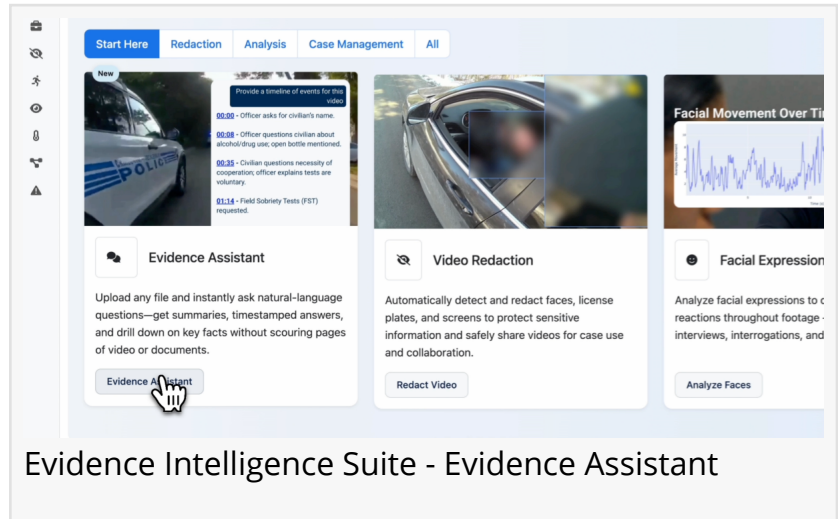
Start Here | Redaction | Analysis | Case Management | All

New

POLICE

Provide a timeline of events for this video

00:00 - Officer asks for civilian's name.

00:08 - Officer questions civilian about alcohol/drug use; open bottle mentioned.

00:35 - Civilian questions necessity of cooperation; officer explains tests are voluntary.

01:14 - Field Sobriety Tests (FST) requested.

Evidence Assistant

Upload any file and instantly ask natural-language questions—get summaries, timestamped answers, and drill down on key facts without scouring pages of video or documents.

Evidence Assistant

Video Redaction

Automatically detect and redact faces, license plates, and screens to protect sensitive information and safely share videos for case use and collaboration.

Redact Video

Facial Movement Over Ti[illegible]

Facial Expression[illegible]

Analyze facial expressions to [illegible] reactions throughout footage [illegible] interviews, interrogations, and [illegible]

Analyze Faces

Evidence Intelligence Suite - Evidence Assistant